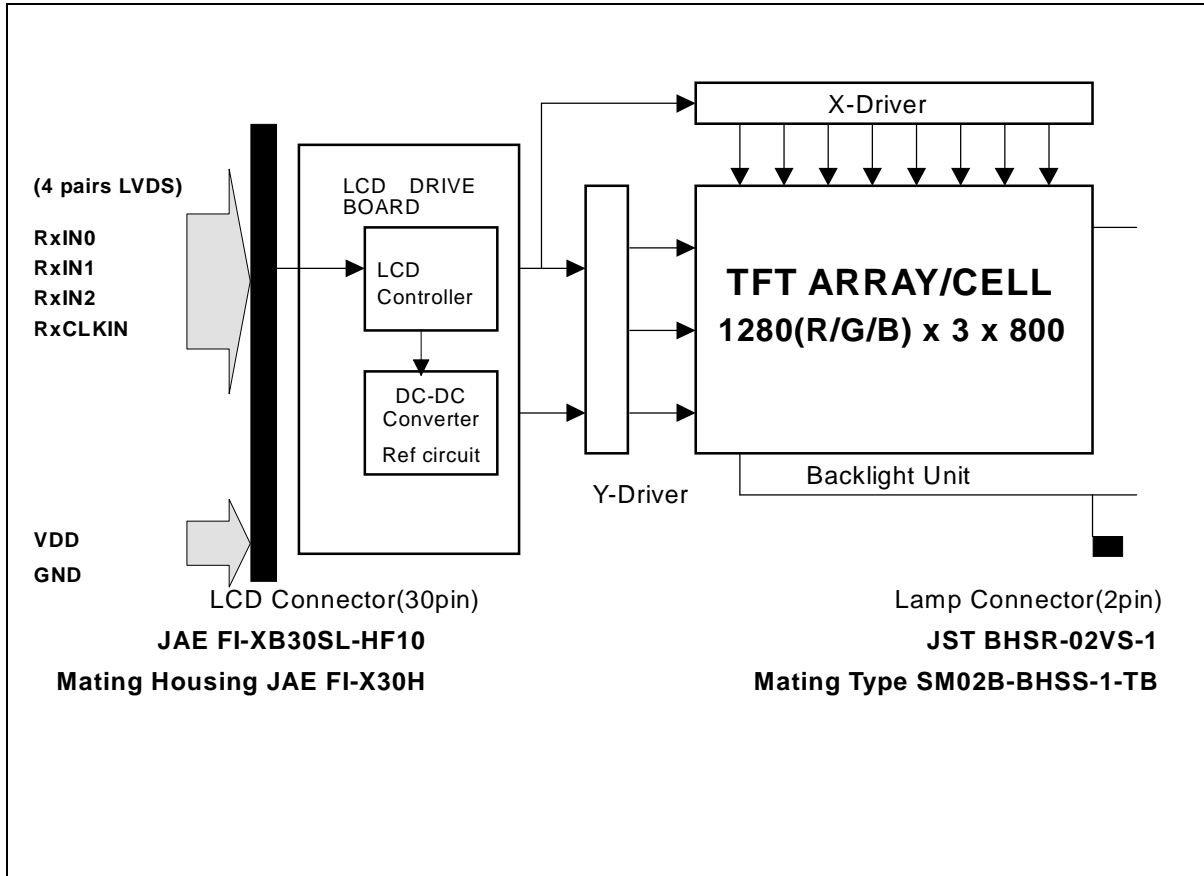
X-Driver

(4 pairs LVDS)

RxIN0
RxIN1
RxIN2
RxCLKIN

LCD DRIVE BOARD

LCD Controller

DC-DC Converter
Ref circuit

TFT ARRAY/CELL
1280(R/G/B) x 3 x 800

Y-Driver

Backlight Unit

VDD
GND

LCD Connector(30pin)
JAE FI-XB30SL-HF10
Mating Housing JAE FI-X30H

Lamp Connector(2pin)
JST BHSR-02VS-1
Mating Type SM02B-BHSS-1-TB